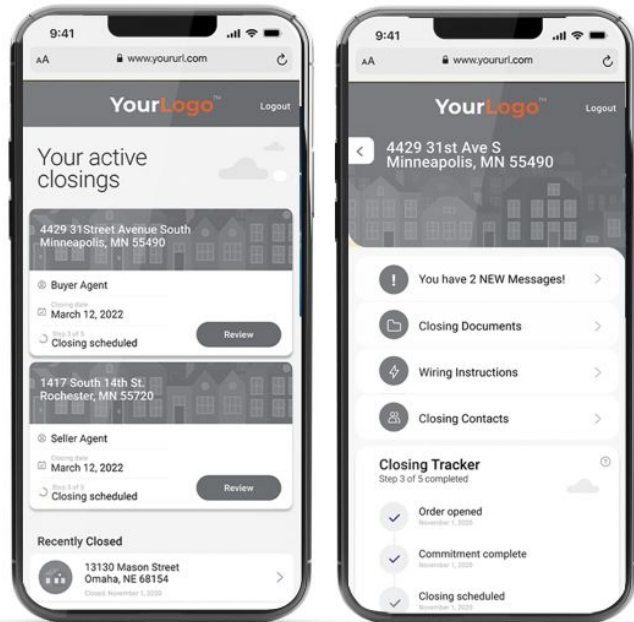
9:41

AA www.yoururl.com

YourLogo™ Logout

Your active closings

4429 31Street Avenue South Minneapolis, MN 55490

Buyer Agent

Closing date March 12, 2022

Step 3 of 5 Closing scheduled

Review

1417 South 14th St. Rochester, MN 55720

Seller Agent

Closing date March 12, 2022

Step 3 of 5 Closing scheduled

Review

Recently Closed

13130 Mason Street Omaha, NE 68154

Closed, November 1, 2020

9:41

AA www.yoururl.com

YourLogo™ Logout

4429 31st Ave S Minneapolis, MN 55490

You have 2 NEW Messages!

Closing Documents

Wiring Instructions

Closing Contacts

Closing Tracker

Step 3 of 5 completed

Order opened

November 1, 2020

Commitment complete

November 1, 2020

Closing scheduled

November 1, 2020